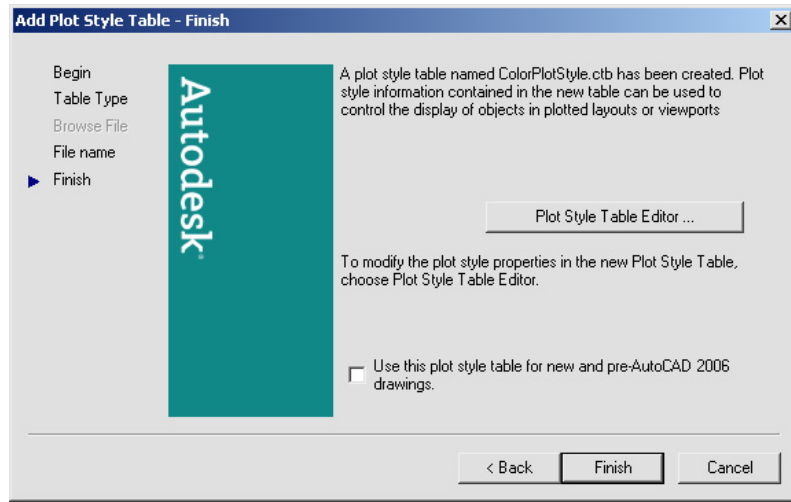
Add Plot Style Table - Finish

Begin
Table Type
Browse File
File name
Finish

Autodesk

A plot style table named ColorPlotStyle.ctb has been created. Plot style information contained in the new table can be used to control the display of objects in plotted layouts or viewports

Plot Style Table Editor ...

To modify the plot style properties in the new Plot Style Table, choose Plot Style Table Editor.

Use this plot style table for new and pre-AutoCAD 2006 drawings.

< Back
Finish
Cancel